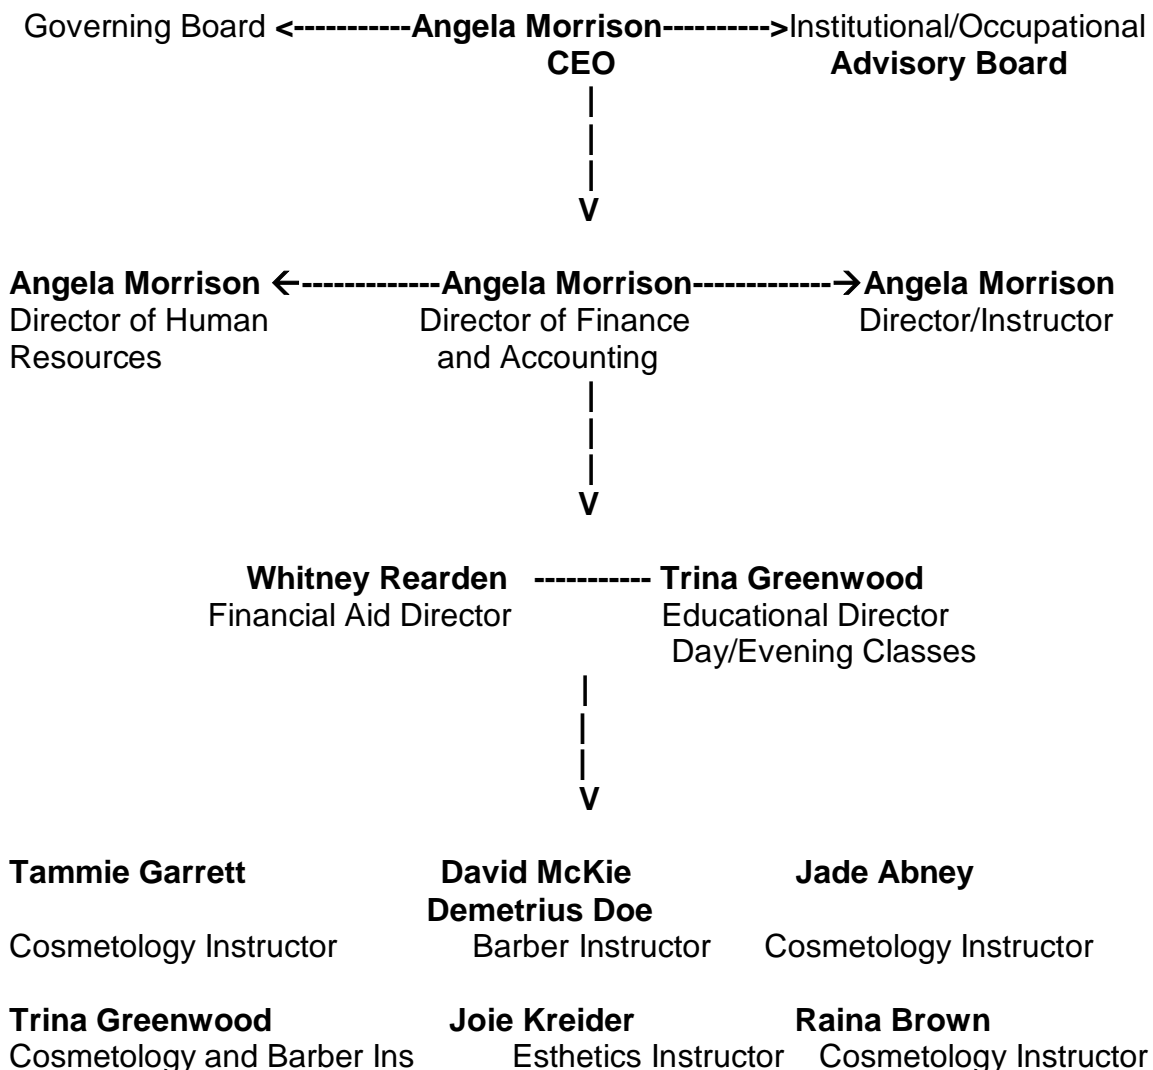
Governing Board <-----------Angela Morrison---------->Institutional/Occupational
CEO Advisory Board
|
|
|
V

Angela Morrison ←-------------Angela Morrison-------------→Angela Morrison
Director of Human Resources
Director of Finance and Accounting
Director/Instructor
|
|
|
V

Whitney Rearden ----------- Trina Greenwood
Financial Aid Director
Educational Director Day/Evening Classes
|
|
|
V

Tammie Garrett
Cosmetology Instructor

David McKie
Demetrius Doe
Barber Instructor

Jade Abney
Cosmetology Instructor

Trina Greenwood
Cosmetology and Barber Ins

Joie Kreider
Esthetics Instructor

Raina Brown
Cosmetology Instructor